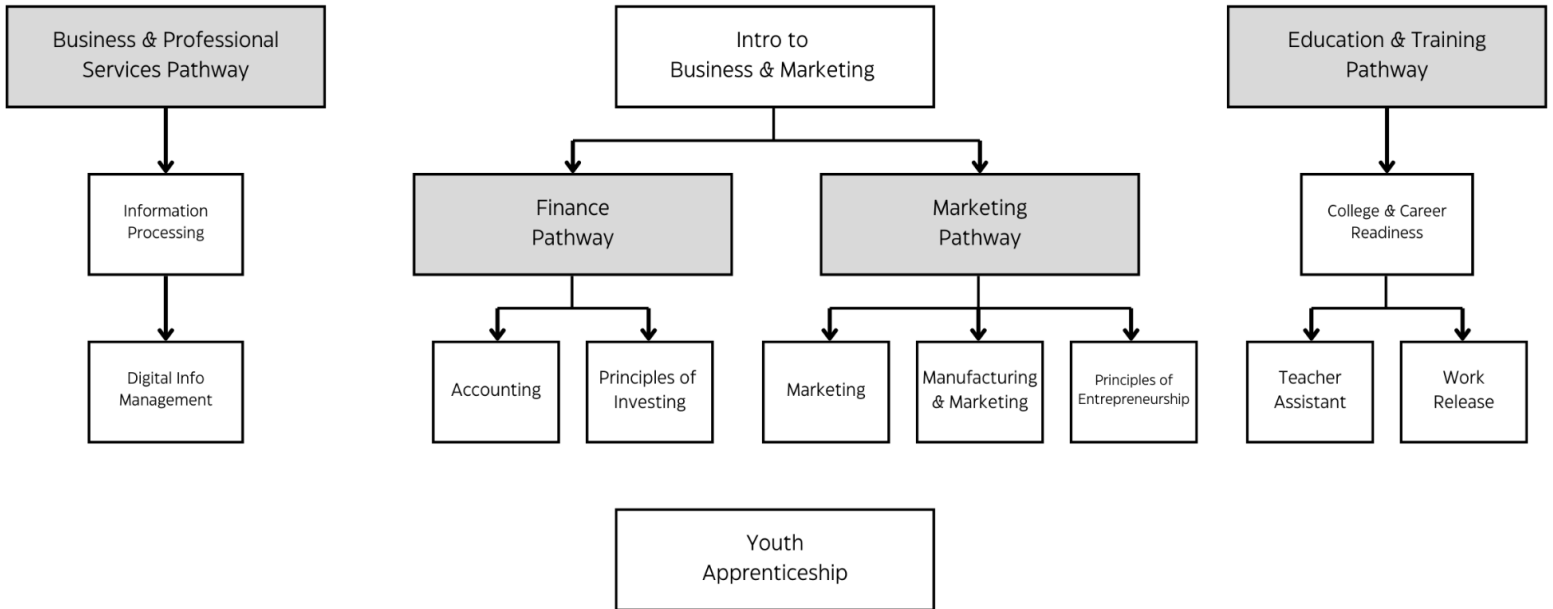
Business & Professional Services Pathway

Information Processing

Digital Info Management

Intro to Business & Marketing

Finance Pathway

Accounting

Principles of Investing

Marketing Pathway

Marketing

Manufacturing & Marketing

Principles of Entrepreneurship

Education & Training Pathway

College & Career Readiness

Teacher Assistant

Work Release

Youth Apprenticeship